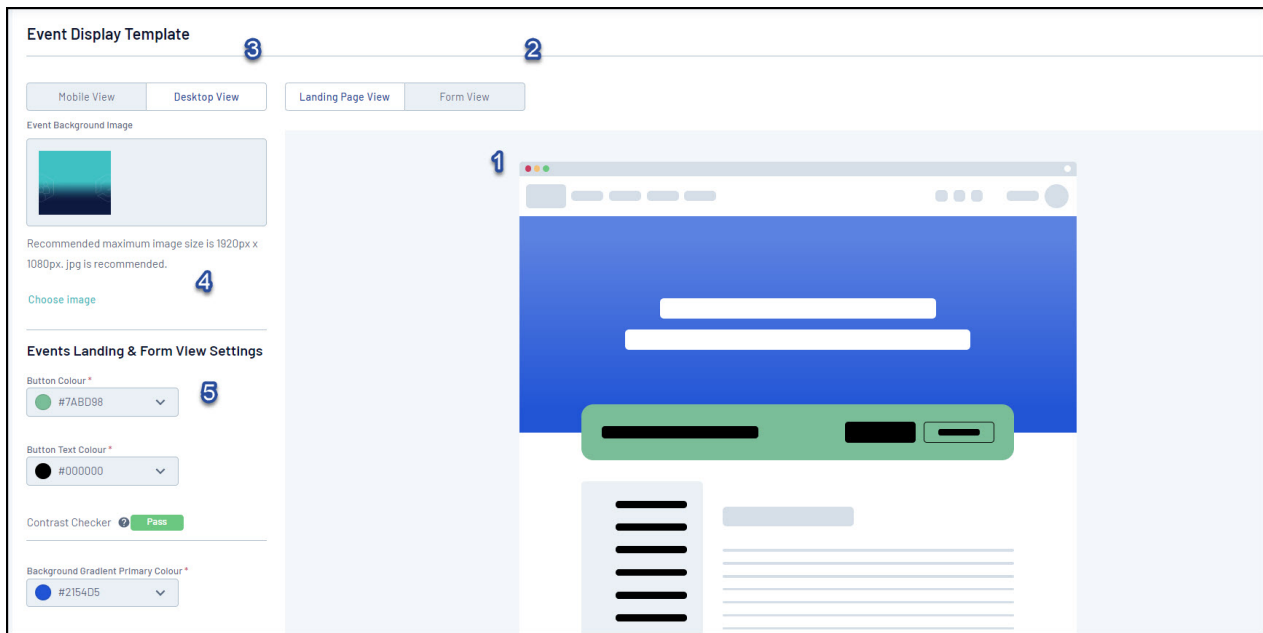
Event Display Template

3

2

Mobile View | Desktop View

Landing Page View | Form View

Event Background Image

1

Recommended maximum image size is 1920px x 1080px. jpg is recommended.

4

Choose image

Events Landing & Form View Settings

Button Colour *

5

#7ABD98

Button Text Colour *

#000000

Contrast Checker

Pass

Background Gradient Primary Colour *

#2154D5